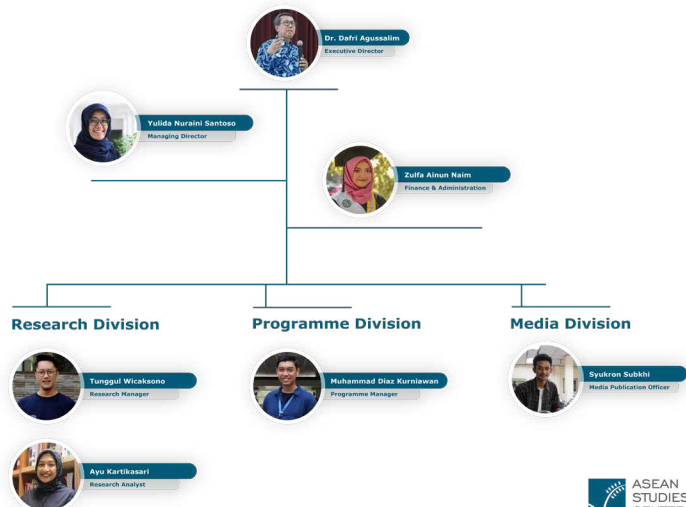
Dr. Dafri Agussalim
Executive Director

Yulida Nuraini Santoso
Managing Director

Zulfa Ainun Naim
Finance & Administration

Research Division

Tunggul Wicaksono
Research Manager

Ayu Kartikasari
Research Analyst

Programme Division

Muhammad Diaz Kurniawan
Programme Manager

Media Division

Syukron Subkhi
Media Publication Officer

ASEAN STUDIES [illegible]